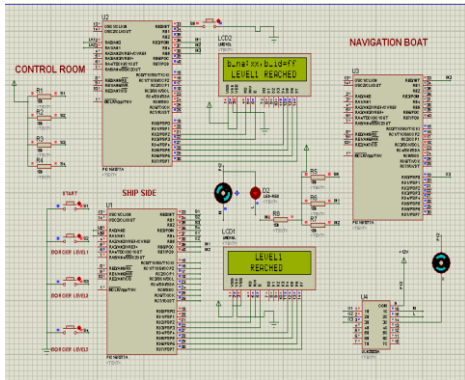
CONTROL ROOM

NAVIGATION BOAT

SHIP SIDE

U2

LCD2

b.m=1 xx: b.id=ff
LEVEL1 REACHED

U3

U1

LCD1

LEVEL1
REACHED

START

BORDER LEVEL1

BORDER LEVEL2

BORDER LEVEL3

R1

R2

R3

R4

R5

R6

R8

D2

U4

PIC16F877A

PIC16F877A

PIC16F877A